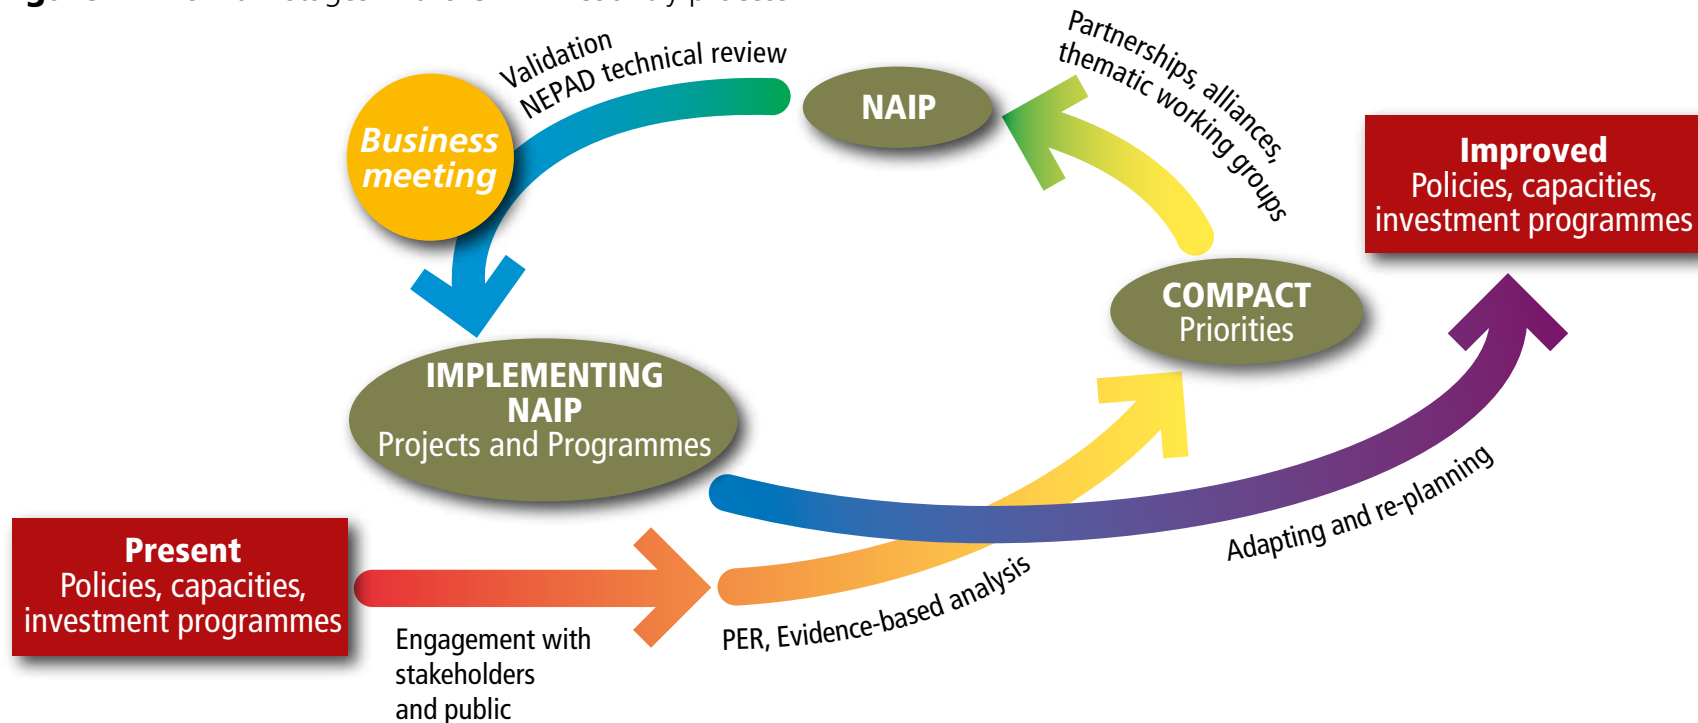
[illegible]

Validation
NEPAD technical review

NAIP

Partnerships, alliances, thematic working groups

Business meeting

Improved
Policies, capacities, investment programmes

COMPACT
Priorities

IMPLEMENTING NAIP
Projects and Programmes

Present
Policies, capacities, investment programmes

Adapting and re-planning

PER, Evidence-based analysis

Engagement with stakeholders and public